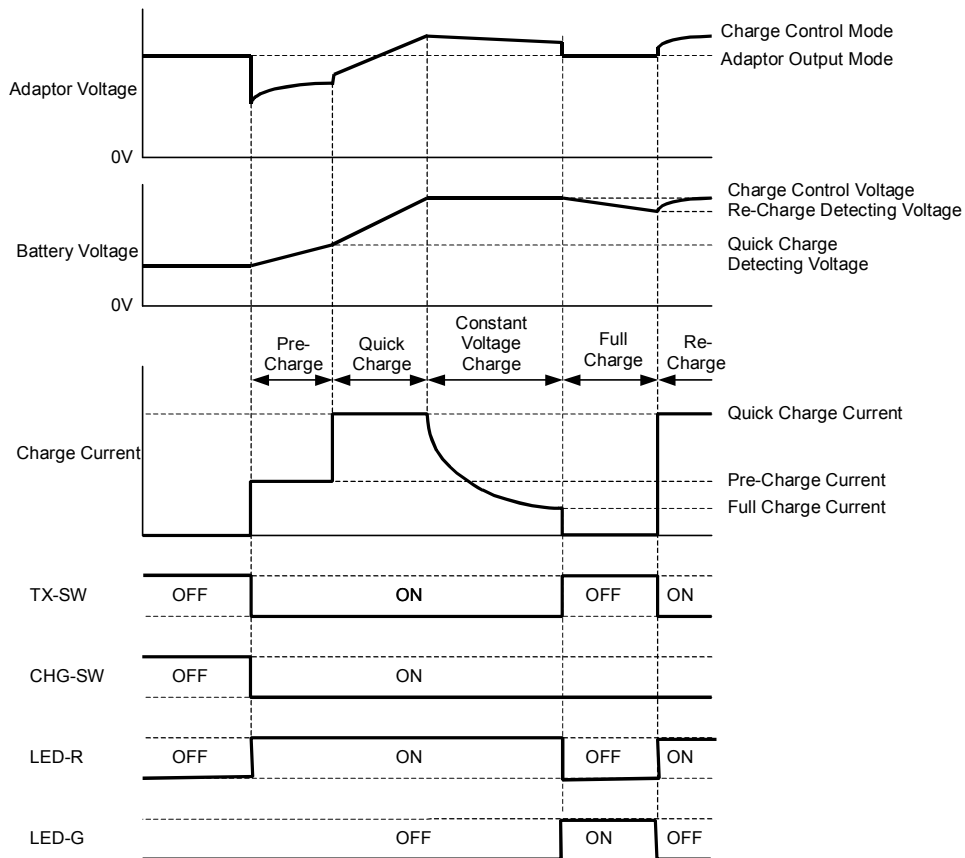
Charge Control Mode
Adaptor Output Mode
Adaptor Voltage
0V
Charge Control Voltage
Re-Charge Detecting Voltage
Battery Voltage
Quick Charge Detecting Voltage
0V
Pre-Charge
Quick Charge
Constant Voltage Charge
Full Charge
Re-Charge
Quick Charge Current
Charge Current
Pre-Charge Current
Full Charge Current
TX-SW
OFF
ON
OFF
ON
CHG-SW
OFF
ON
LED-R
OFF
ON
OFF
ON
LED-G
OFF
ON
OFF